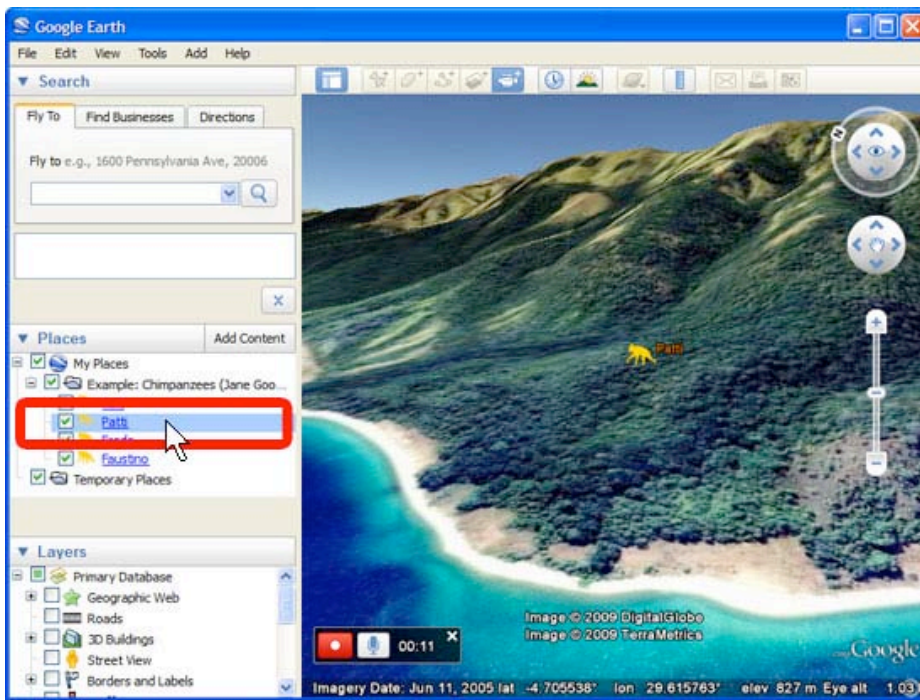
Google Earth
File Edit View Tools Add Help
▼ Search
Fly To | Find Businesses | Directions
Fly to e.g., 1600 Pennsylvania Ave, 20006
▼ Places
Add Content
My Places
Example: Chimpanzees (Jane Goo...
Patti
Frodo
Faustino
Temporary Places
▼ Layers
Primary Database
Geographic Web
Roads
3D Buildings
Street View
Borders and Labels
Patti
Image © 2009 DigitalGlobe
Image © 2009 TerraMetrics
00:11
Google
Imagery Date: Jun 11, 2005 lat -4.705538° lon 29.615763° elev 827 m Eye alt 1.03